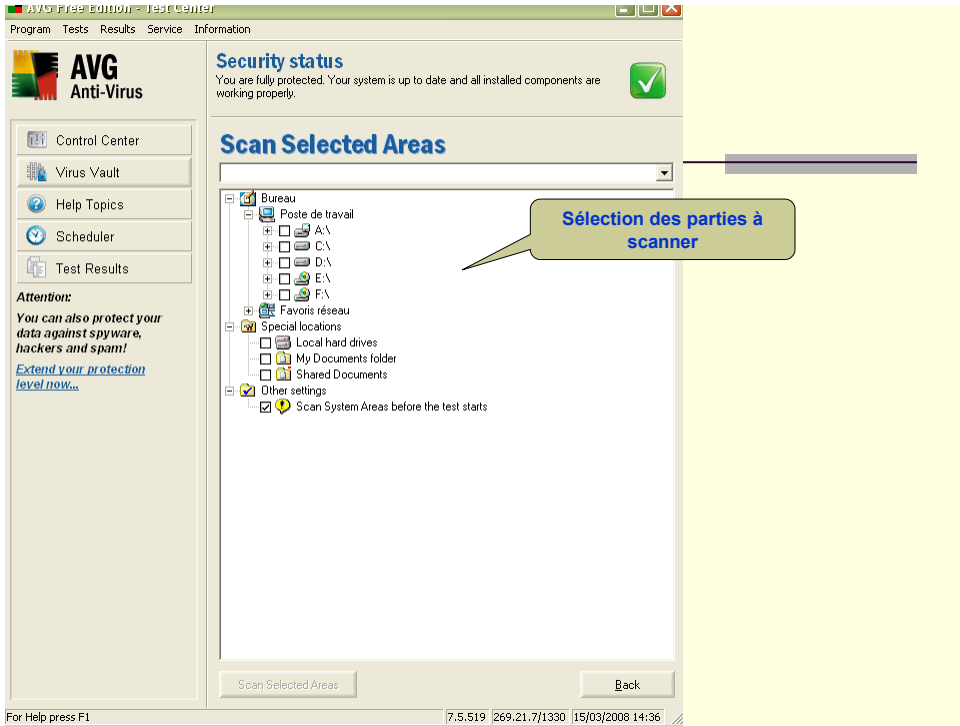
AVG Free Edition - Test Center

Program Tests Results Service Information

AVG Anti-Virus

Security status
You are fully protected. Your system is up to date and all installed components are working properly.

Control Center
Virus Vault
Help Topics
Scheduler
Test Results

Attention:
You can also protect your data against spyware, hackers and spam!
Extend your protection level now...

Scan Selected Areas

Bureau
Poste de travail
A:\
C:\
D:\
E:\
F:\
Favoris réseau
Special locations
Local hard drives
My Documents folder
Shared Documents
Other settings
Scan System Areas before the test starts

Sélection des parties à scanner

Scan Selected Areas
Back

For Help press F1
7.5.519
269.21.7/1330
15/03/2008 14:36